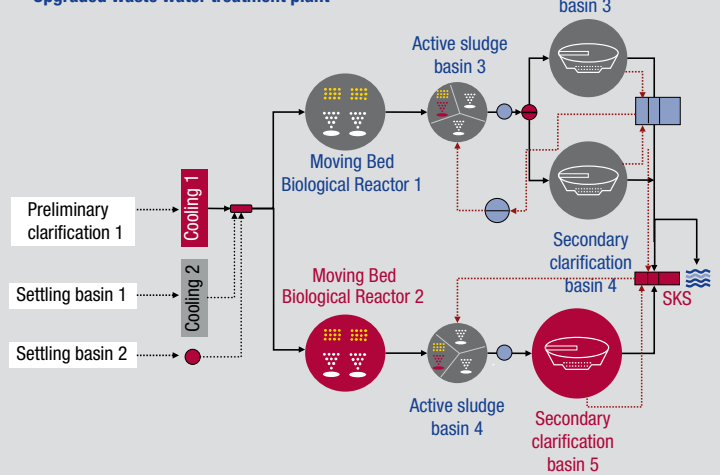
Upgraded waste water treatment plant

basin 3

Active sludge basin 3

Moving Bed Biological Reactor 1

Preliminary clarification 1

Cooling 1

Settling basin 1

Cooling 2

Settling basin 2

Moving Bed Biological Reactor 2

Active sludge basin 4

Secondary clarification basin 4

SKS

Secondary clarification basin 5